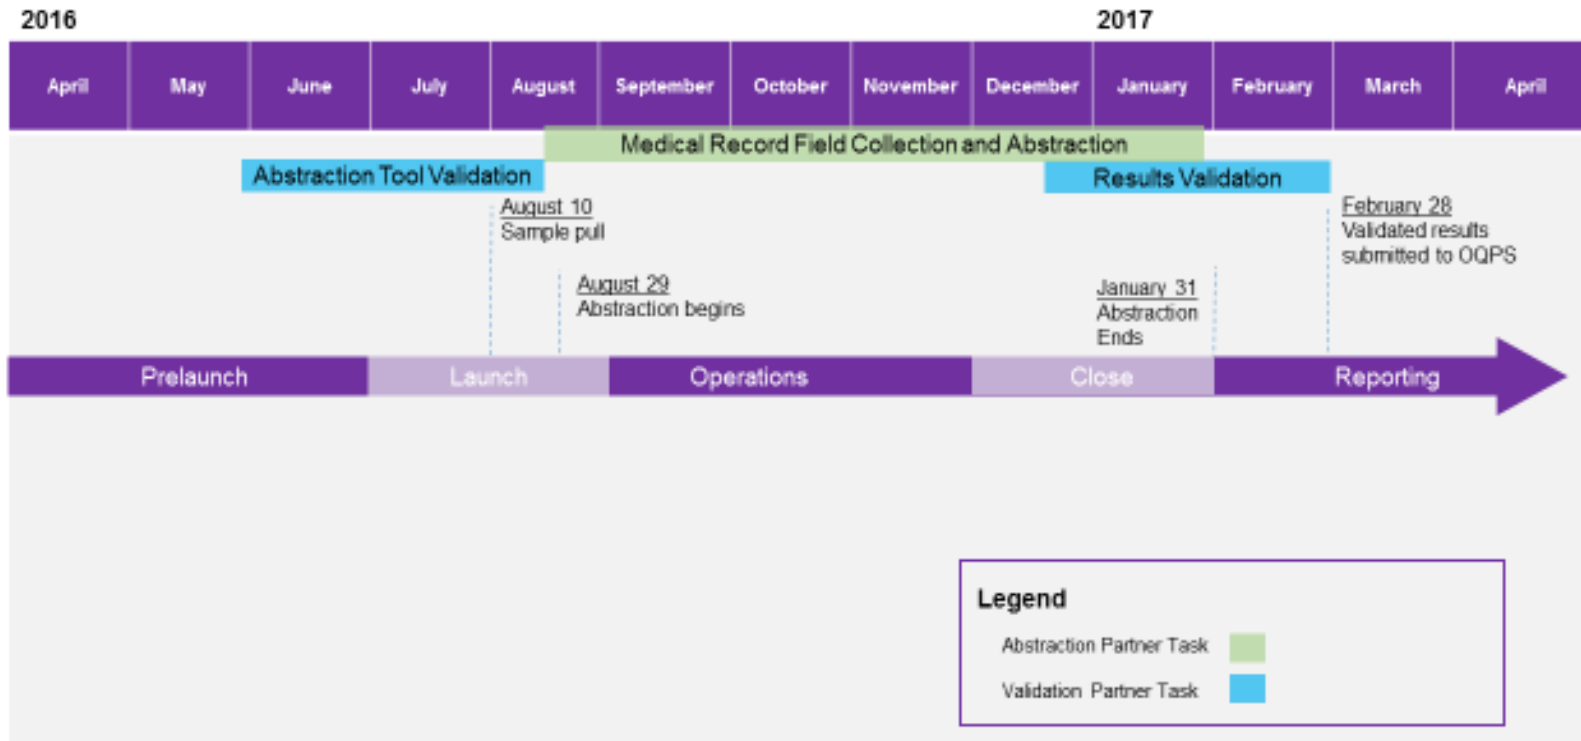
2016

2017

April | May | June | July | August | September | October | November | December | January | February | March | April

Medical Record Field Collection and Abstraction

Abstraction Tool Validation

Results Validation

August 10
Sample pull

February 28
Validated results submitted to OQPS

August 29
Abstraction begins

January 31
Abstraction Ends

Prelaunch

Launch

Operations

Close

Reporting

Legend

Abstraction Partner Task

Validation Partner Task